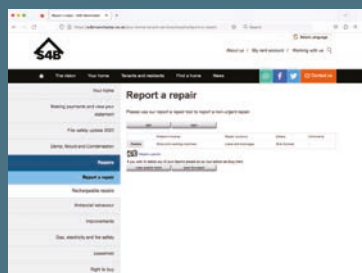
S4B

Select language

About us | My rent account | Working with us

The vision | Your home | Tenants and residents | Find a home | News

Contact us

Your home

Making payments and view your statement

Fire safety update 2021

Damp, Mould and Condensation

Repairs

Report a repair

Rechargeable repairs

Antisocial behaviour

Improvements

Gas, electricity and fire safety

Report a repair

Please use our repair report tool to report a non-urgent repair.

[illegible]

Right to buy